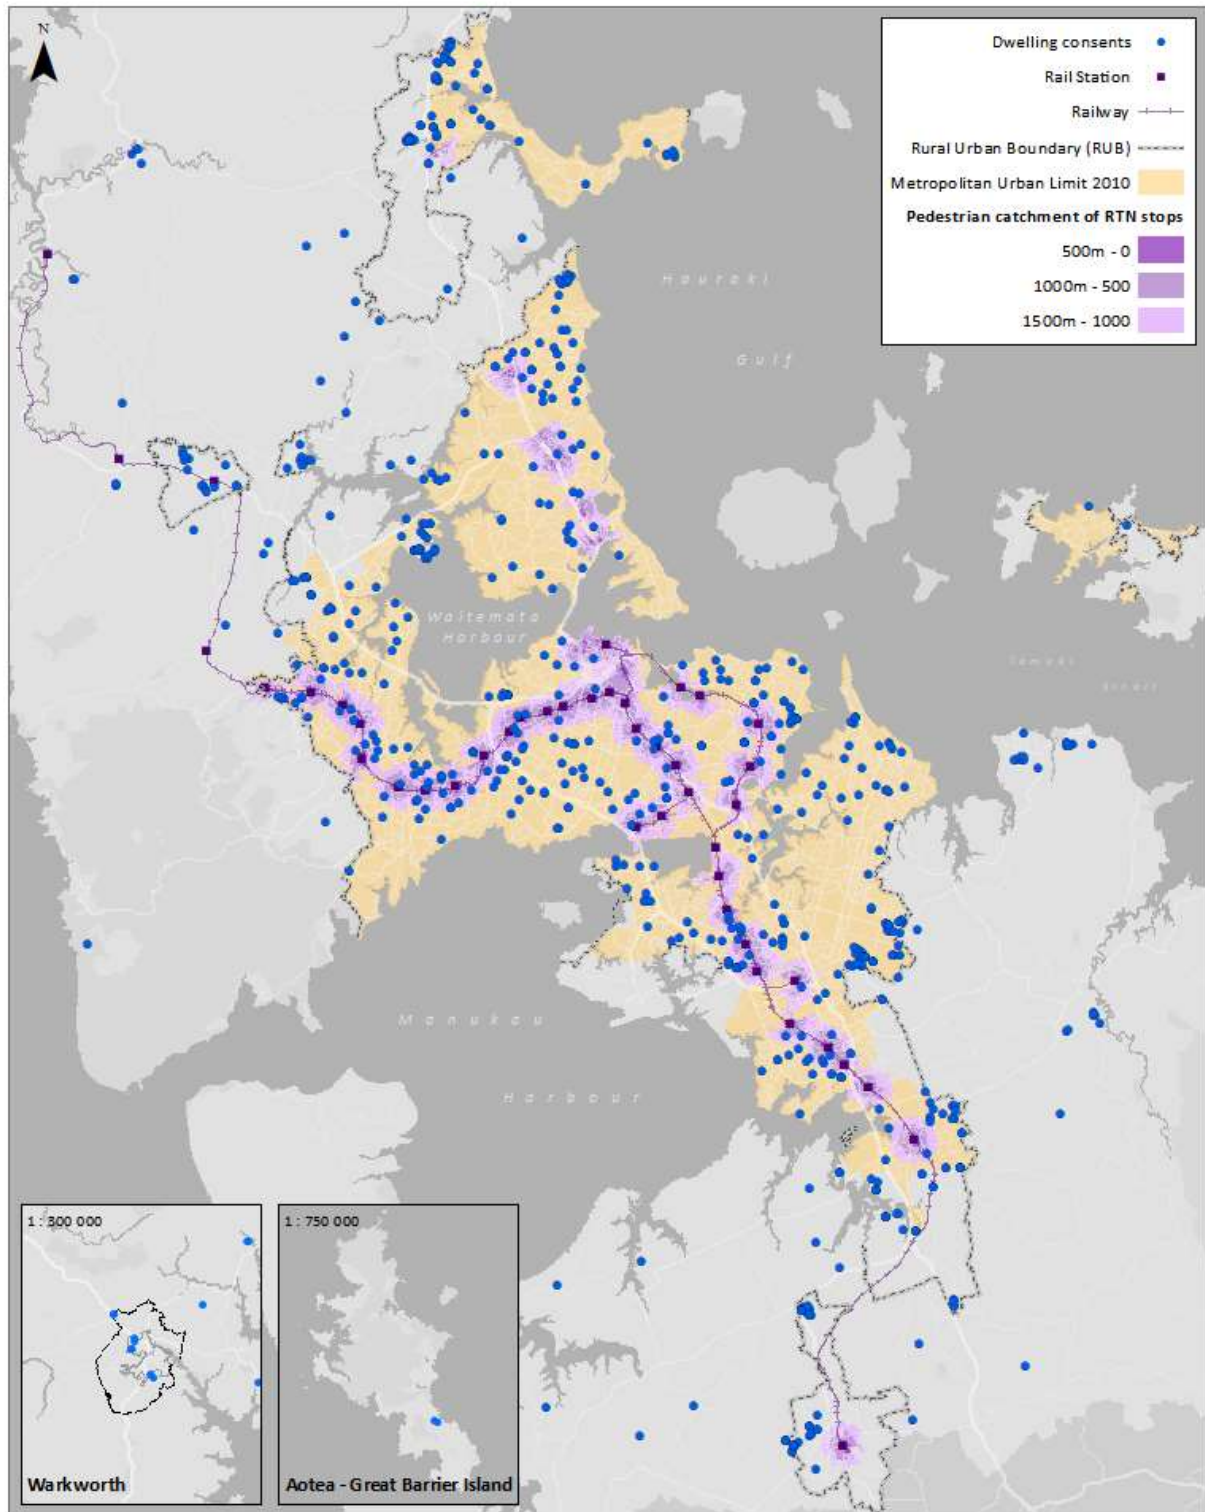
N

Dwelling consents
Rail Station
Railway
Rural Urban Boundary (RUB)
Metropolitan Urban Limit 2010
Pedestrian catchment of RTN stops
500m - 0
1000m - 500
1500m - 1000

Hauraki
Gulf

Waitemata
Harbour

Tamaki
Strait

Manukau
Harbour

1 : 300 000
Warkworth

1 : 750 000
Aotea - Great Barrier Island